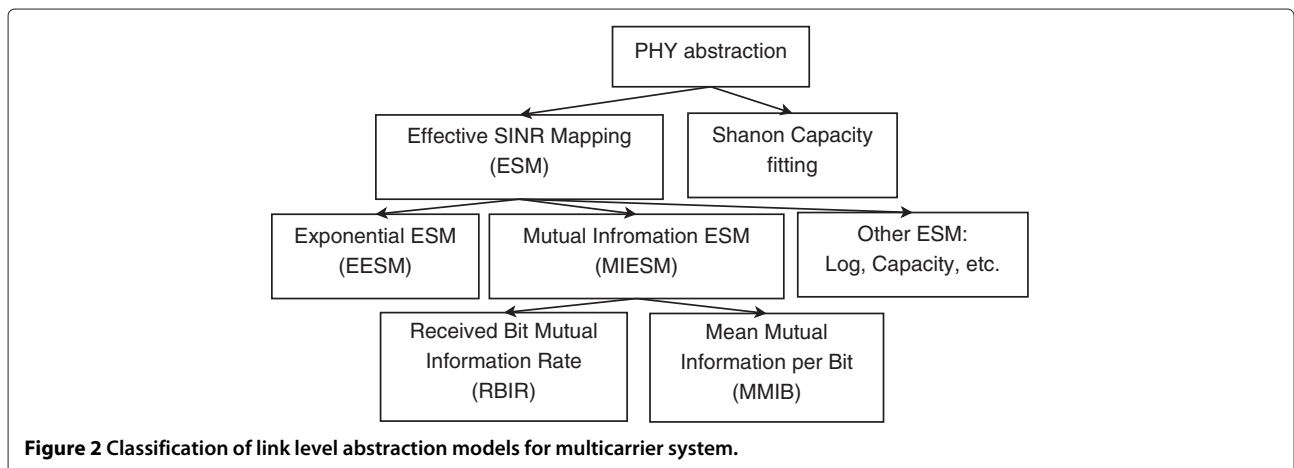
PHY abstraction

Effective SINR Mapping (ESM)

Shanon Capacity fitting

Exponential ESM (EESM)

Mutual Infromation ESM (MIESM)

Other ESM: Log, Capacity, etc.

Received Bit Mutual Information Rate (RBIR)

Mean Mutual Information per Bit (MMIB)

**Figure 2 Classification of link level abstraction models for multicarrier system.**